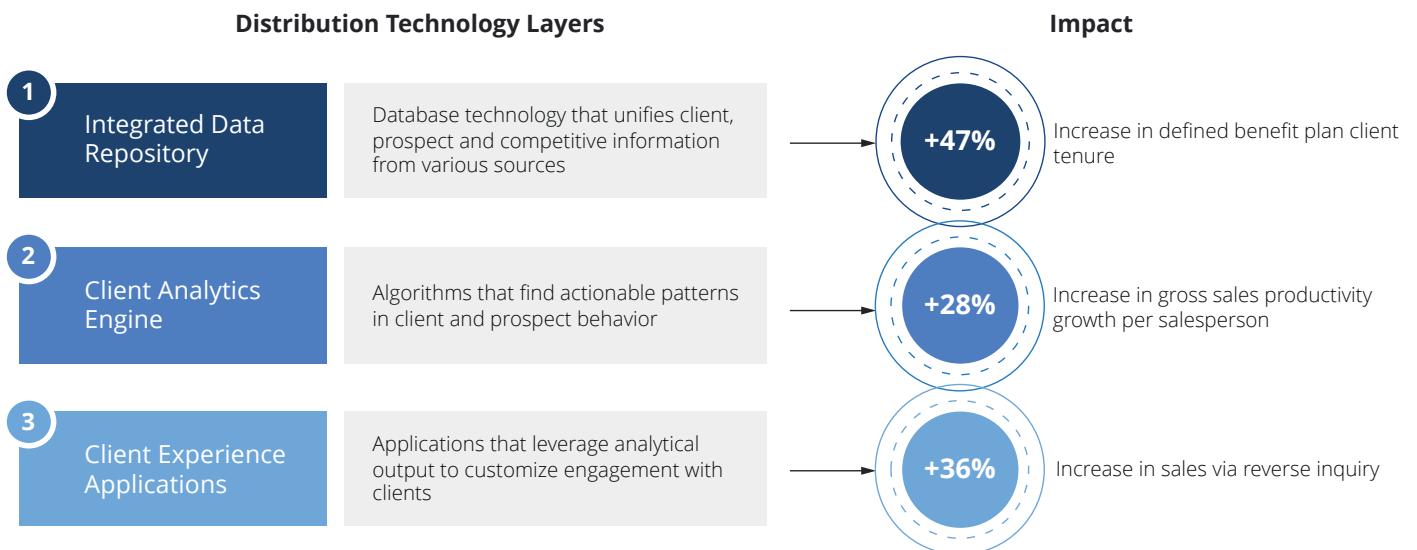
Distribution Technology Layers

Impact

1
Integrated Data Repository

Database technology that unifies client, prospect and competitive information from various sources

+47%
Increase in defined benefit plan client tenure

2
Client Analytics Engine

Algorithms that find actionable patterns in client and prospect behavior

+28%
Increase in gross sales productivity growth per salesperson

3
Client Experience Applications

Applications that leverage analytical output to customize engagement with clients

+36%
Increase in sales via reverse inquiry